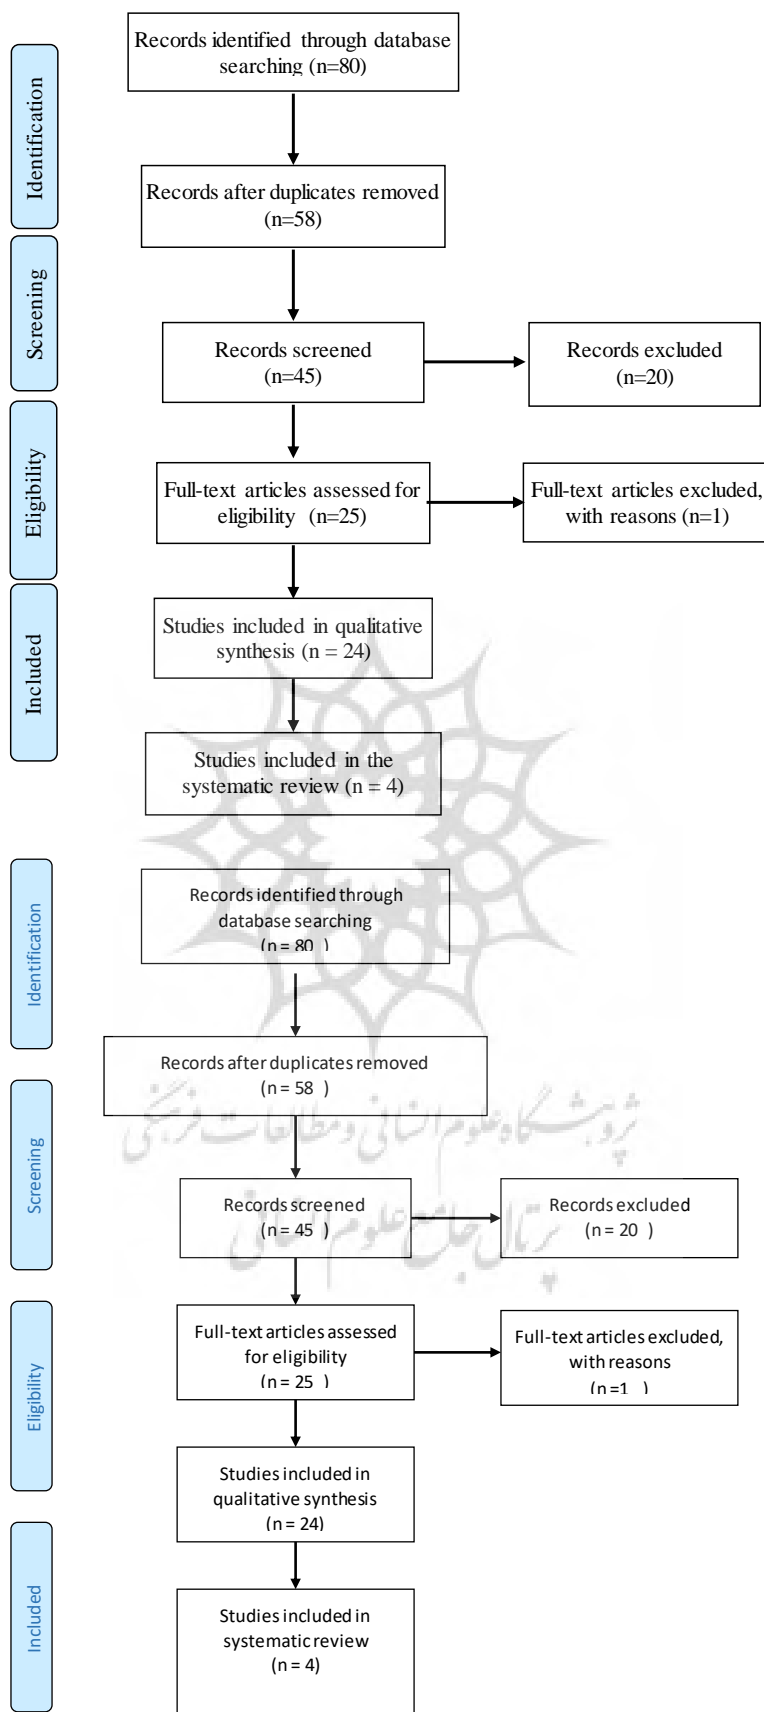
Identification

Records identified through database searching (n=80)

Records after duplicates removed (n=58)

Screening

Records screened (n=45)

Records excluded (n=20)

Eligibility

Full-text articles assessed for eligibility (n=25)

Full-text articles excluded, with reasons (n=1)

Included

Studies included in qualitative synthesis (n = 24)

Studies included in the systematic review (n = 4)

Identification

Records identified through database searching (n = 80 )

Records after duplicates removed (n = 58 )

Screening

Records screened (n = 45 )

Records excluded (n = 20 )

Eligibility

Full-text articles assessed for eligibility (n = 25 )

Full-text articles excluded, with reasons (n =1 )

Studies included in qualitative synthesis (n = 24)

Included

Studies included in systematic review (n = 4)

پژوهشگاه علوم انسانی و مطالعات فرهنگی
پرتال جامع علوم انسانی